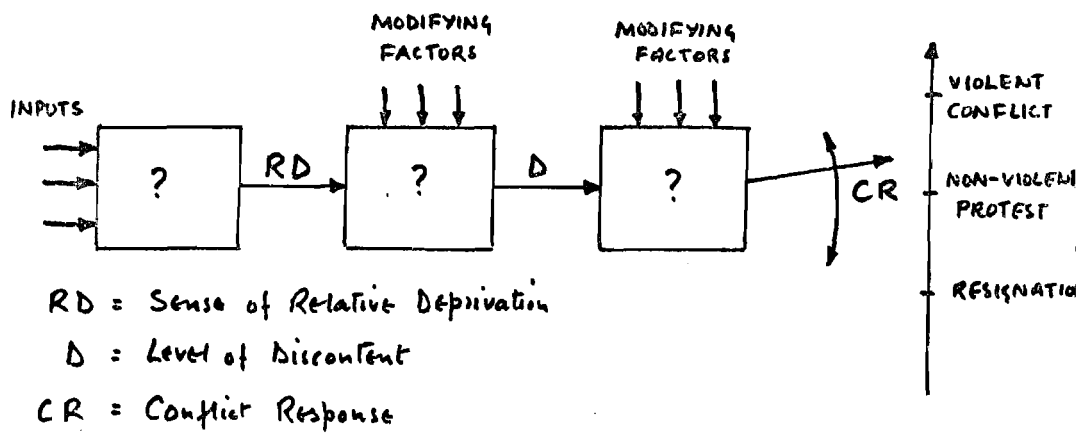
MODIFYING FACTORS

MODIFYING FACTORS

INPUTS

?

RD

?

D

?

CR

VIOLENT CONFLICT

NON-VIOLENT PROTEST

RESIGNATIO

RD = Sense of Relative Deprivation

D = Level of Discontent

CR = Conflict Response